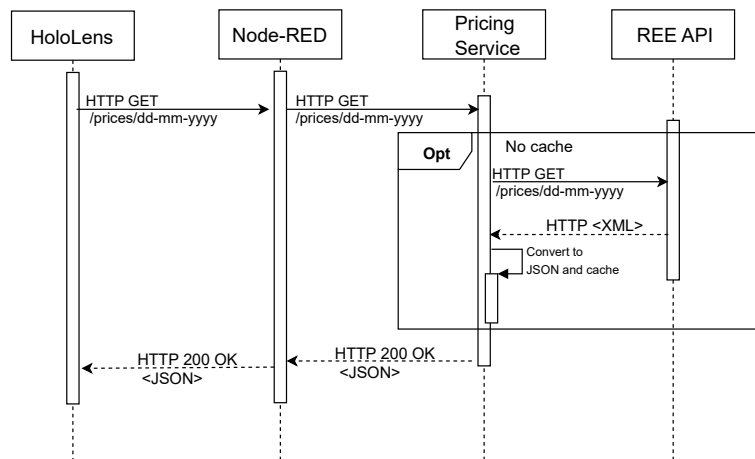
HoloLens

Node-RED

Pricing Service

REE API

HTTP GET /prices/dd-mm-yyyy

HTTP GET /prices/dd-mm-yyyy

Opt

No cache

HTTP GET /prices/dd-mm-yyyy

HTTP <XML>

Convert to JSON and cache

HTTP 200 OK <JSON>

HTTP 200 OK <JSON>